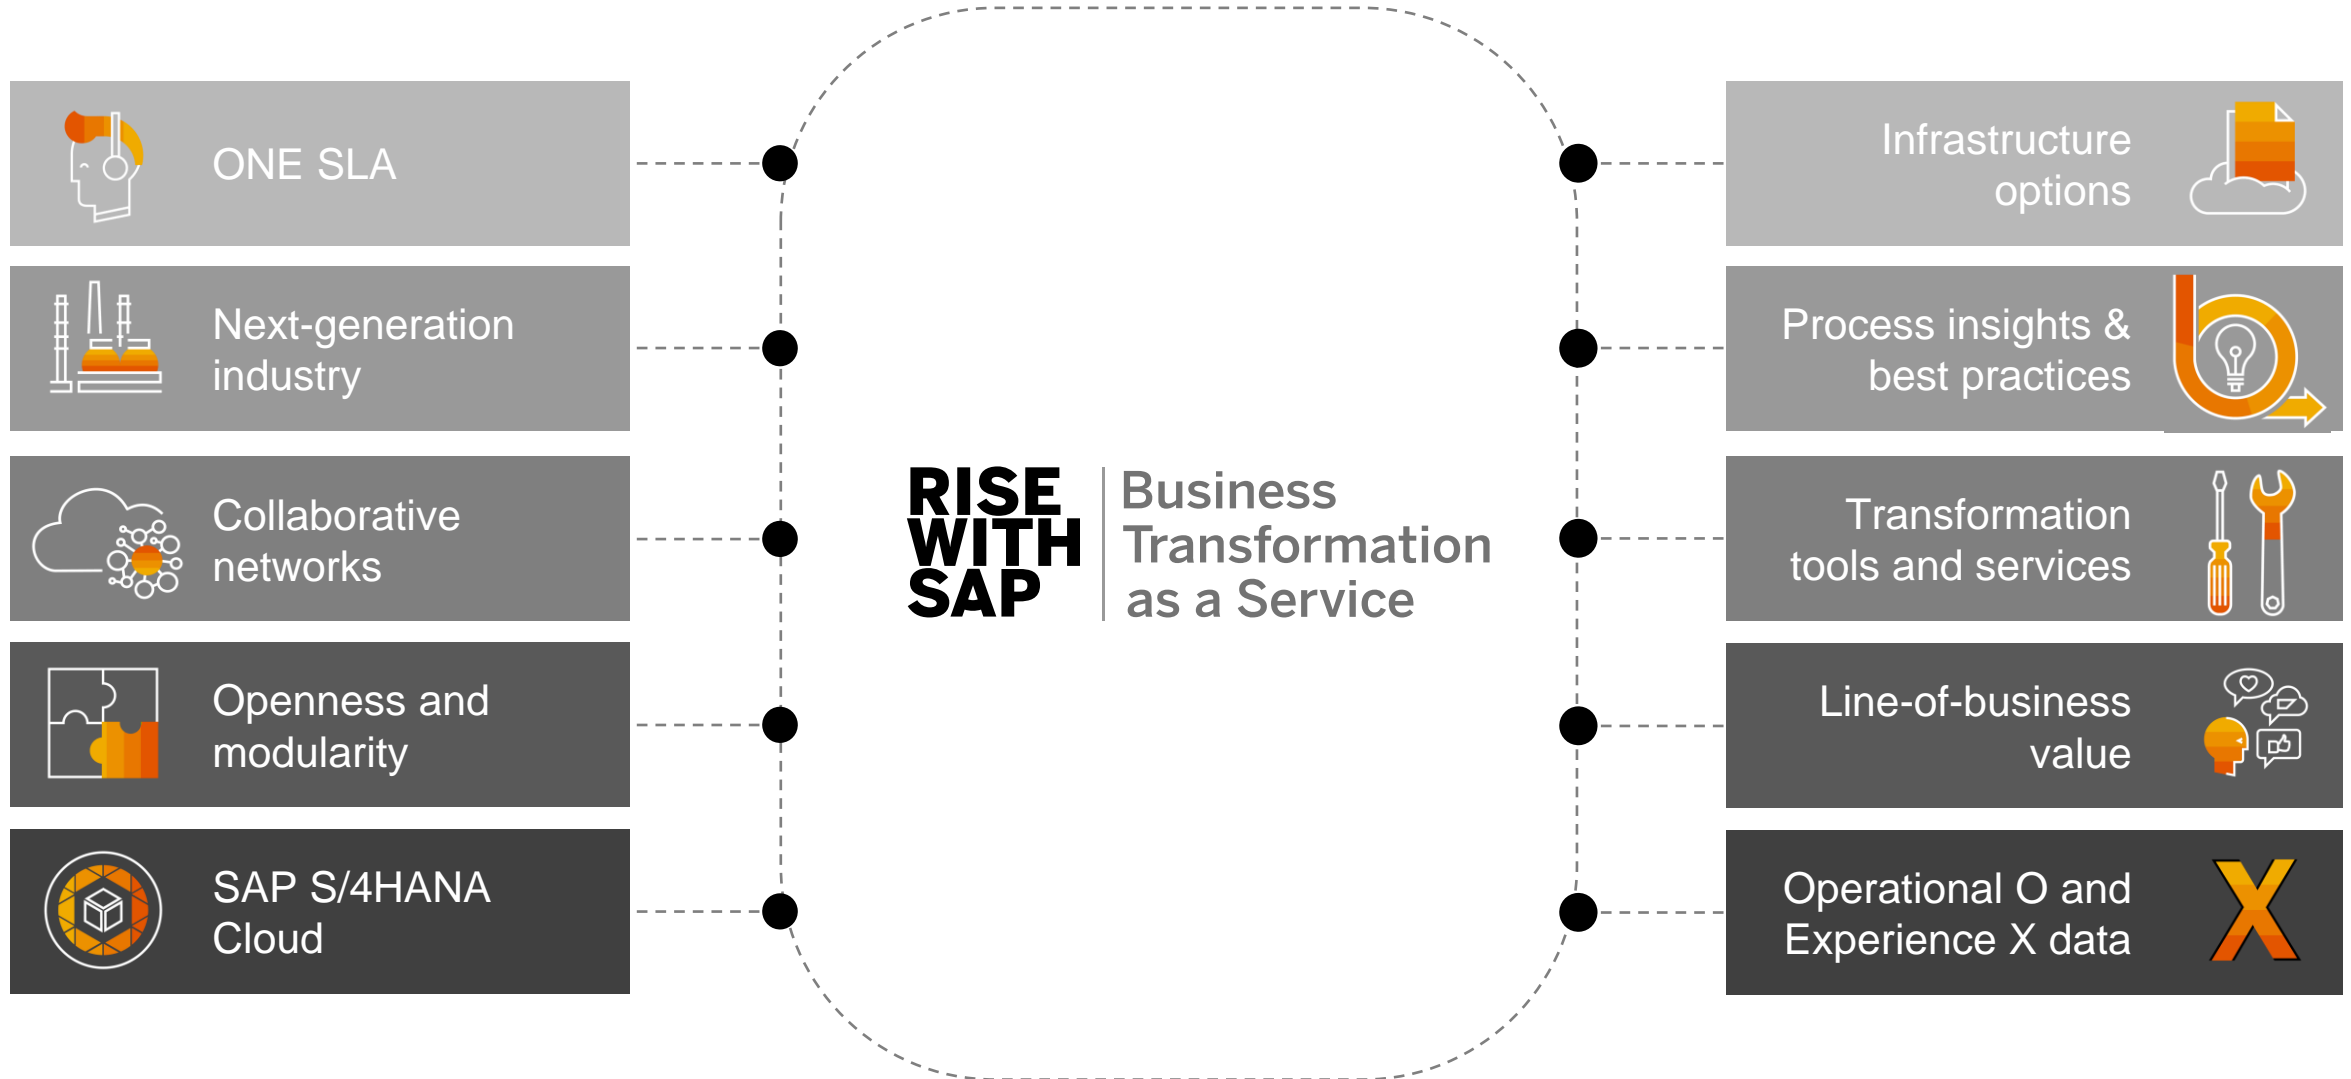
ONE SLA

Next-generation industry

Collaborative networks

Openness and modularity

SAP S/4HANA Cloud

RISE WITH SAP

Business Transformation as a Service

Infrastructure options

Process insights & best practices

Transformation tools and services

Line-of-business value

Operational O and Experience X data